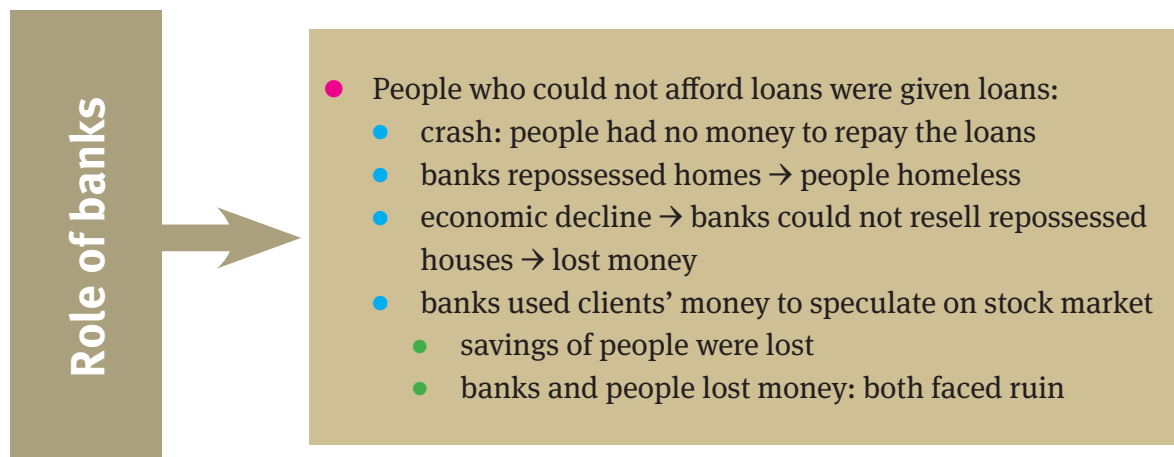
Role of banks

- People who could not afford loans were given loans:
  - crash: people had no money to repay the loans
  - banks repossessed homes → people homeless
  - economic decline → banks could not resell repossessed houses → lost money
  - banks used clients' money to speculate on stock market
    - savings of people were lost
    - banks and people lost money: both faced ruin